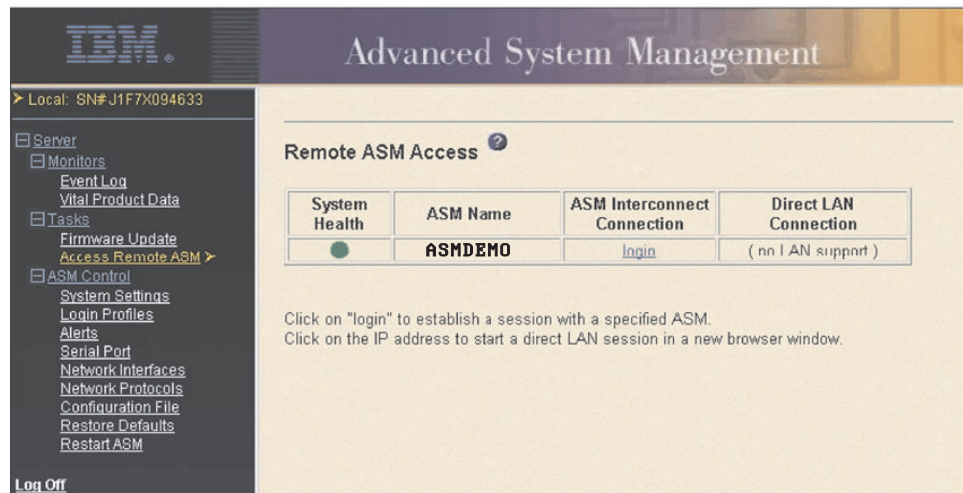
IBM.

Advanced System Management

➤ Local: SN#J1F7X094633

⊟ Server
⊟ Monitors
Event Log
Vital Product Data
⊟ Tasks
Firmware Update
Access Remote ASM ➤
⊟ ASM Control
System Settings
Login Profiles
Alerts
Serial Port
Network Interfaces
Network Protocols
Configuration File
Restore Defaults
Restart ASM

Log Off

Remote ASM Access

| System Health | ASM Name | ASM Interconnect Connection | Direct LAN Connection |
|---|---|---|---|
| ● | ASMDEMO | login | ( no LAN support ) |

Click on "login" to establish a session with a specified ASM.
Click on the IP address to start a direct LAN session in a new browser window.